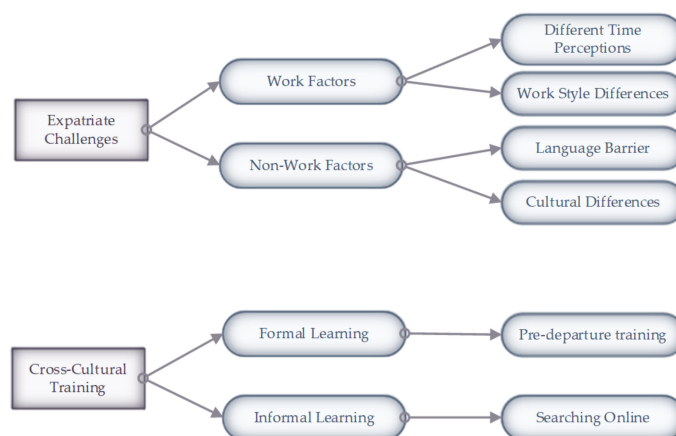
Expatriate Challenges

Work Factors

Different Time Perceptions

Work Style Differences

Non-Work Factors

Language Barrier

Cultural Differences

Cross-Cultural Training

Formal Learning

Pre-departure training

Informal Learning

Searching Online